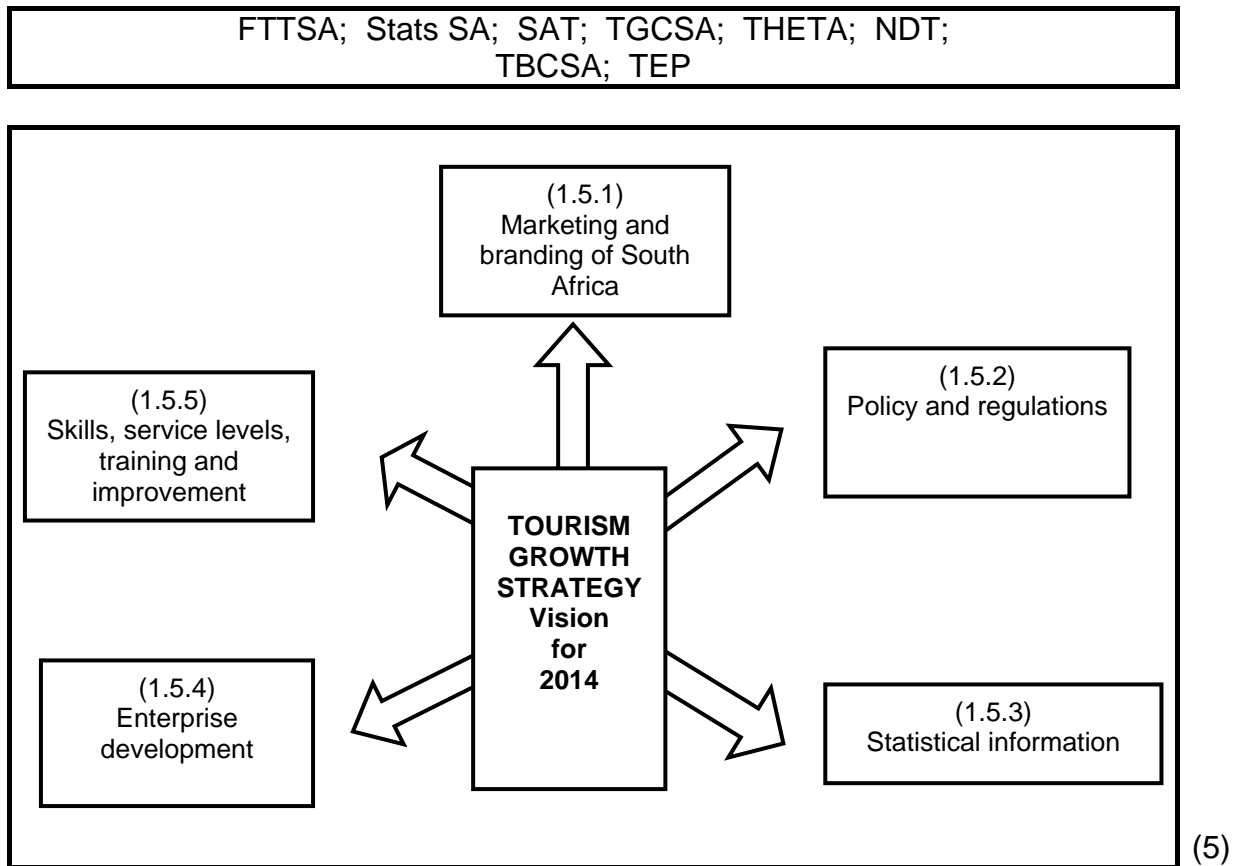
FTTSA; Stats SA; SAT; TGCSA; THETA; NDT; TBCSA; TEP

(1.5.1)
Marketing and branding of South Africa

(1.5.5)
Skills, service levels, training and improvement

(1.5.2)
Policy and regulations

**TOURISM GROWTH STRATEGY Vision for 2014**

(1.5.4)
Enterprise development

(1.5.3)
Statistical information

(5)